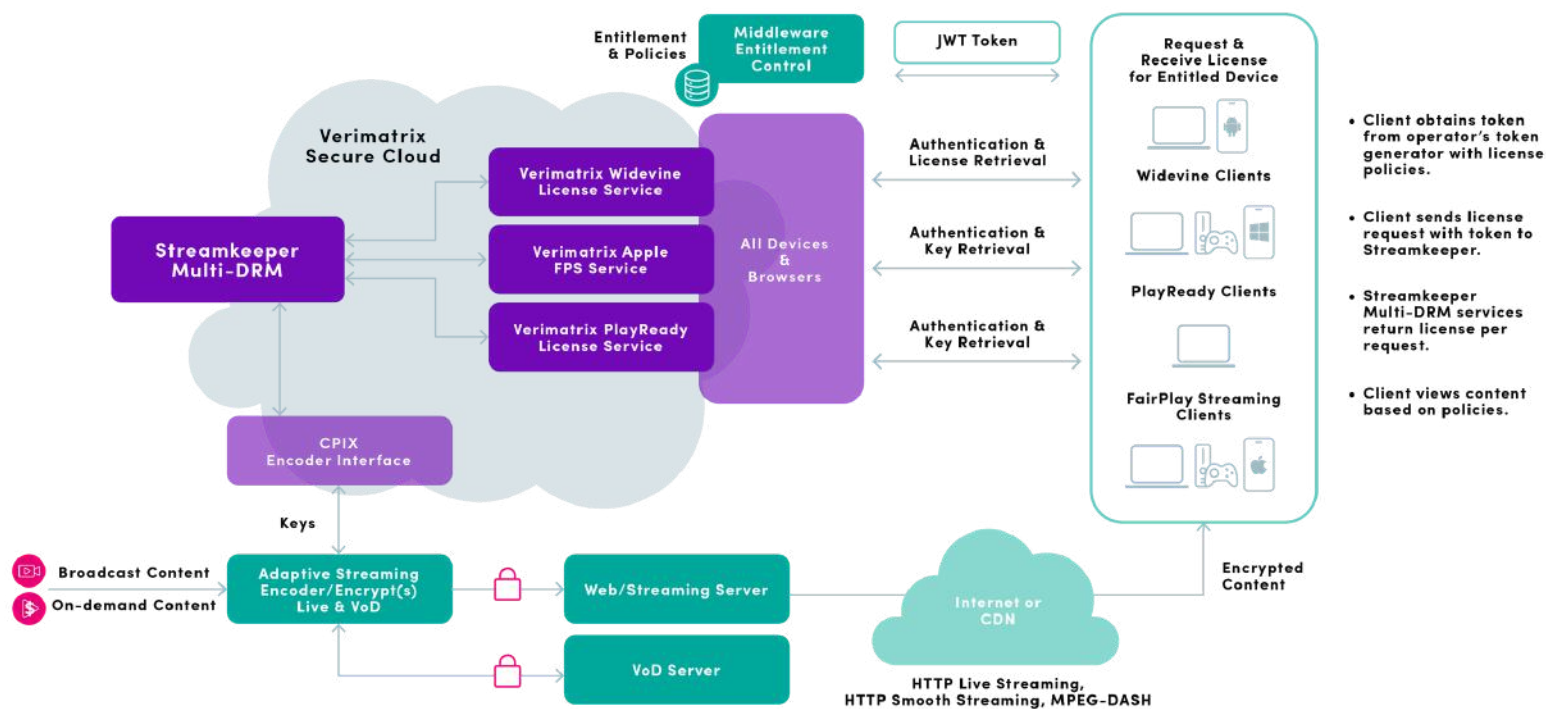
Entitlement & Policies

Middleware Entitlement Control

JWT Token

Request & Receive License for Entitled Device

Verimatrix Secure Cloud

Verimatrix Widevine License Service

Verimatrix Apple FPS Service

Verimatrix PlayReady License Service

Streamkeeper Multi-DRM

All Devices & Browsers

Authentication & License Retrieval

Authentication & Key Retrieval

Authentication & Key Retrieval

Widevine Clients

PlayReady Clients

FairPlay Streaming Clients

• Client obtains token from operator's token generator with license policies.

• Client sends license request with token to Streamkeeper.

• Streamkeeper Multi-DRM services return license per request.

• Client views content based on policies.

CPIX Encoder Interface

Keys

Broadcast Content

On-demand Content

Adaptive Streaming Encoder/Encrypt(s) Live & VoD

Web/Streaming Server

VoD Server

Internet or CDN

Encrypted Content

HTTP Live Streaming, HTTP Smooth Streaming, MPEG-DASH